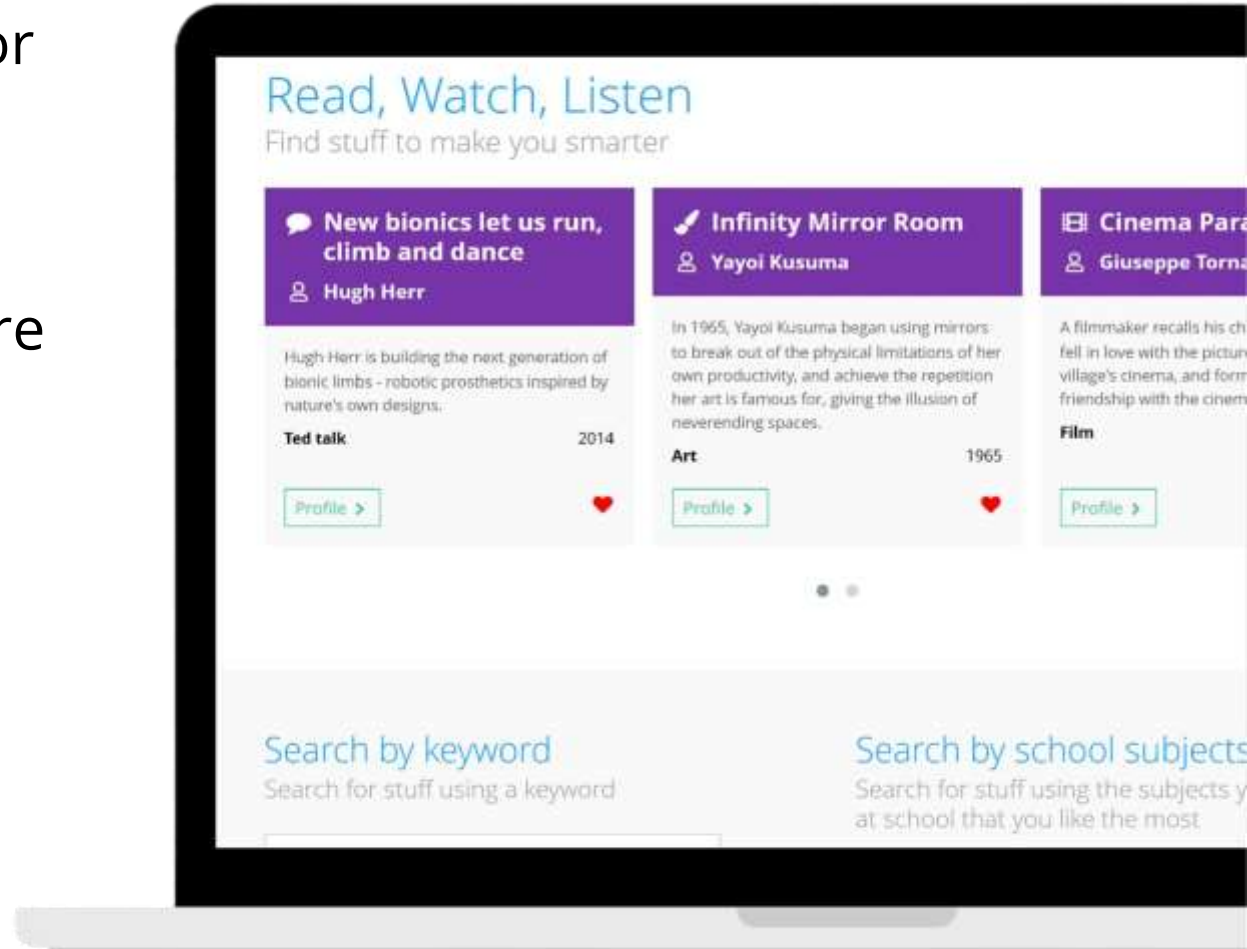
or

re

Read, Watch, Listen
Find stuff to make you smarter

New bionics let us run, climb and dance
Hugh Herr

Hugh Herr is building the next generation of bionic limbs - robotic prosthetics inspired by nature's own designs.

Ted talk 2014

Profile >

Infinity Mirror Room
Yayoi Kusuma

In 1965, Yayoi Kusuma began using mirrors to break out of the physical limitations of her own productivity, and achieve the repetition her art is famous for, giving the illusion of neverending spaces.

Art 1965

Profile >

Cinema Para
Giuseppe Torna

A filmmaker recalls his ch fell in love with the pictur village's cinema, and form friendship with the cinem

Film

Profile >

Search by keyword
Search for stuff using a keyword

Search by school subjects
Search for stuff using the subjects y at school that you like the most